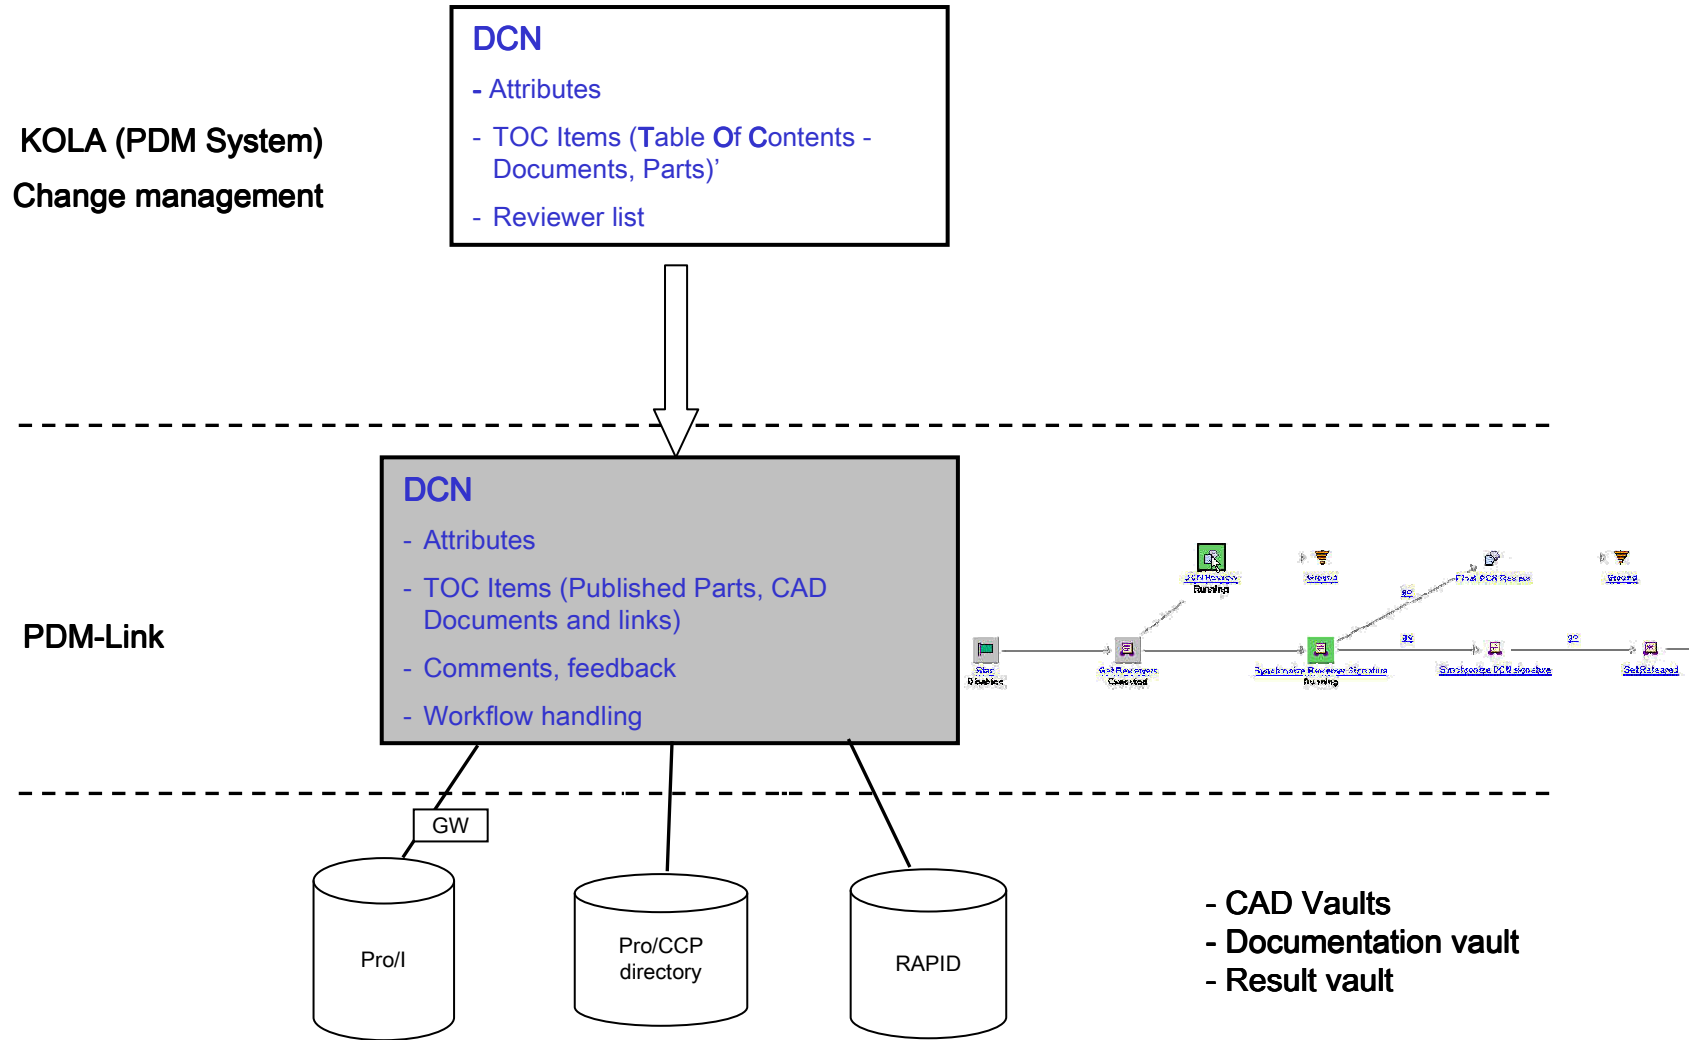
DCN

- Attributes

- TOC Items (Table Of Contents - Documents, Parts)’

- Reviewer list

KOLA (PDM System)

Change management

DCN

- Attributes

- TOC Items (Published Parts, CAD Documents and links)

- Comments, feedback

- Workflow handling

PDM-Link

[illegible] Running

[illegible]

Final DCN Review

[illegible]

go

Start Disabled

Get Reviewers Completed

Synchronize Reviewer Signature Running

go

Synchronize DCN signature

go

SetReleased

GW

Pro/I

Pro/CCP directory

RAPID

- CAD Vaults
- Documentation vault
- Result vault